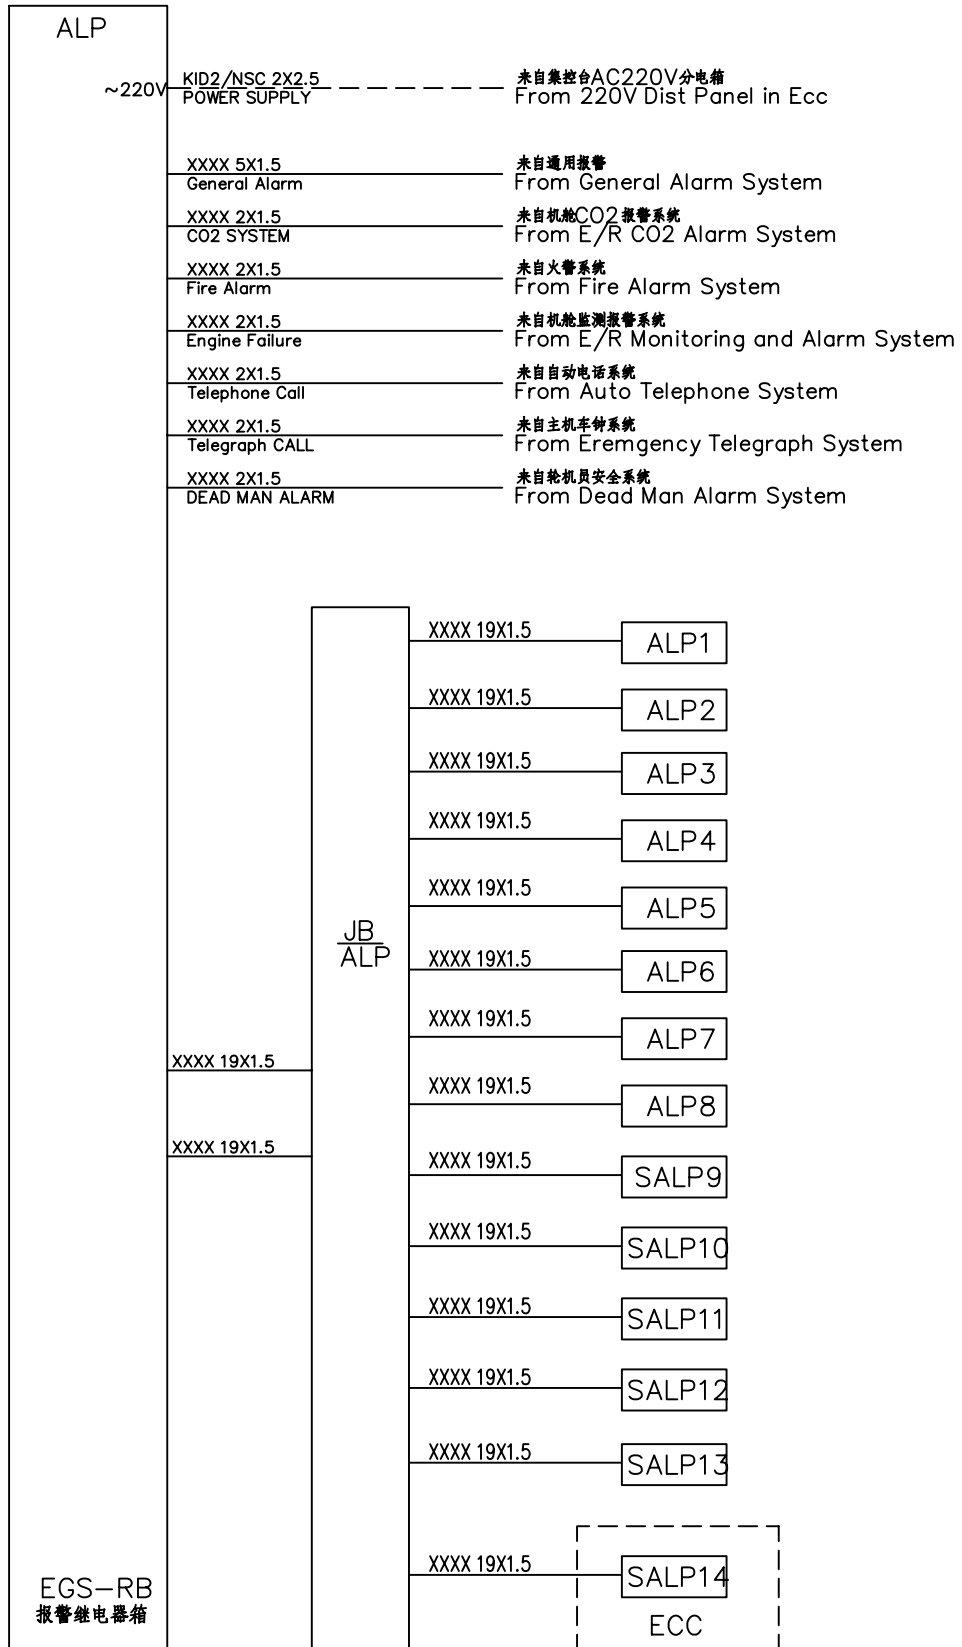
ALP

~220V KID2/NSC 2X2.5
POWER SUPPLY

来自集控台AC220V分电箱
From 220V Dist Panel in Ecc

XXXX 5X1.5
General Alarm

来自通用报警
From General Alarm System

XXXX 2X1.5
CO2 SYSTEM

来自机舱CO2报警系统
From E/R CO2 Alarm System

XXXX 2X1.5
Fire Alarm

来自火警系统
From Fire Alarm System

XXXX 2X1.5
Engine Failure

来自机舱监测报警系统
From E/R Monitoring and Alarm System

XXXX 2X1.5
Telephone Call

来自自动电话系统
From Auto Telephone System

XXXX 2X1.5
Telegraph CALL

来自主机车钟系统
From Eremgency Telegraph System

XXXX 2X1.5
DEAD MAN ALARM

来自轮机员安全系统
From Dead Man Alarm System

JB
ALP

XXXX 19X1.5
ALP1

XXXX 19X1.5
ALP2

XXXX 19X1.5
ALP3

XXXX 19X1.5
ALP4

XXXX 19X1.5
ALP5

XXXX 19X1.5
ALP6

XXXX 19X1.5
ALP7

XXXX 19X1.5
XXXX 19X1.5
ALP8

XXXX 19X1.5
XXXX 19X1.5
SALP9

XXXX 19X1.5
SALP10

XXXX 19X1.5
SALP11

XXXX 19X1.5
SALP12

XXXX 19X1.5
SALP13

XXXX 19X1.5
SALP14

ECC

EGS—RB
报警继电器箱